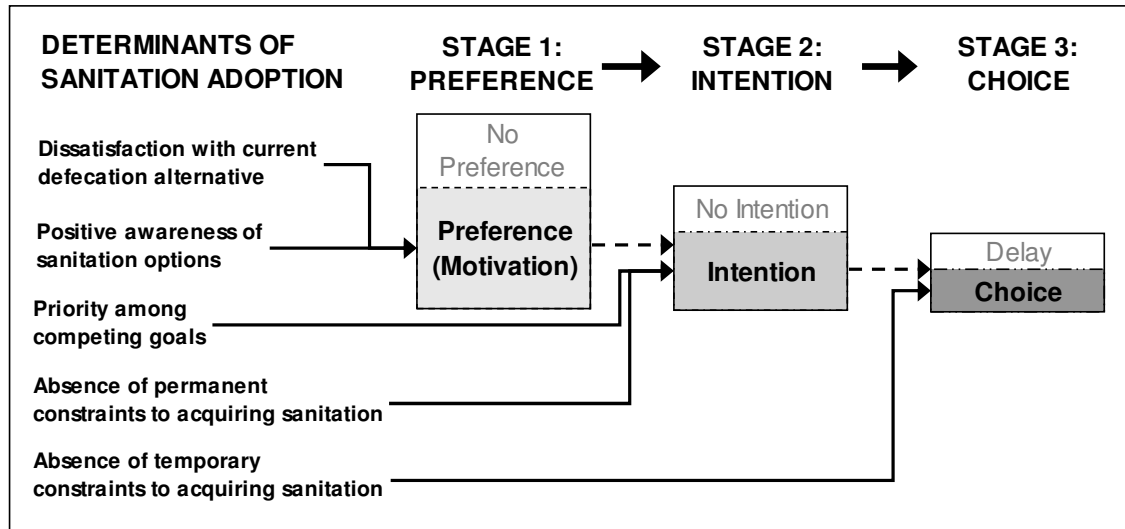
DETERMINANTS OF SANITATION ADOPTION

STAGE 1: PREFERENCE

STAGE 2: INTENTION

STAGE 3: CHOICE

Dissatisfaction with current defecation alternative

Positive awareness of sanitation options

Priority among competing goals

Absence of permanent constraints to acquiring sanitation

Absence of temporary constraints to acquiring sanitation

No Preference

Preference (Motivation)

No Intention

Intention

Delay

Choice